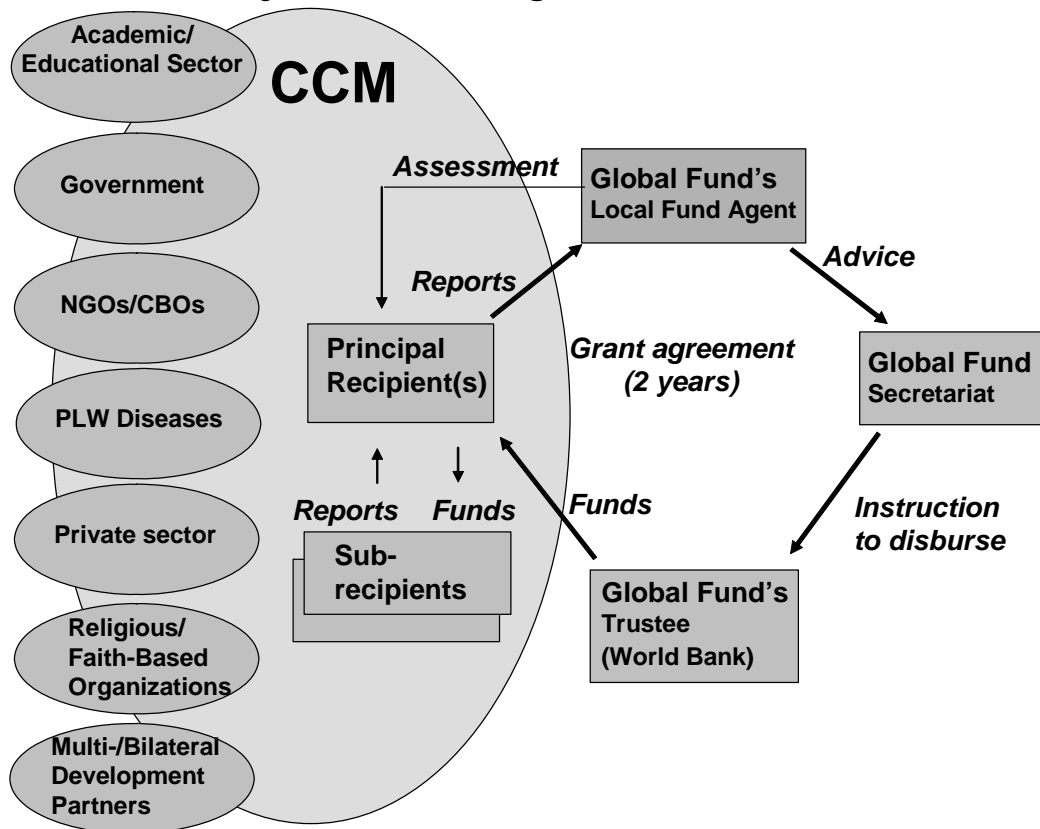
Academic/ Educational Sector

CCM

Government

NGOs/CBOs

PLW Diseases

Private sector

Religious/ Faith-Based Organizations

Multi-/Bilateral Development Partners

Assessment

Global Fund's Local Fund Agent

Reports

Advice

Principal Recipient(s)

Grant agreement (2 years)

Global Fund Secretariat

Reports

Funds

Funds

Sub-recipients

Instruction to disburse

Global Fund's Trustee (World Bank)